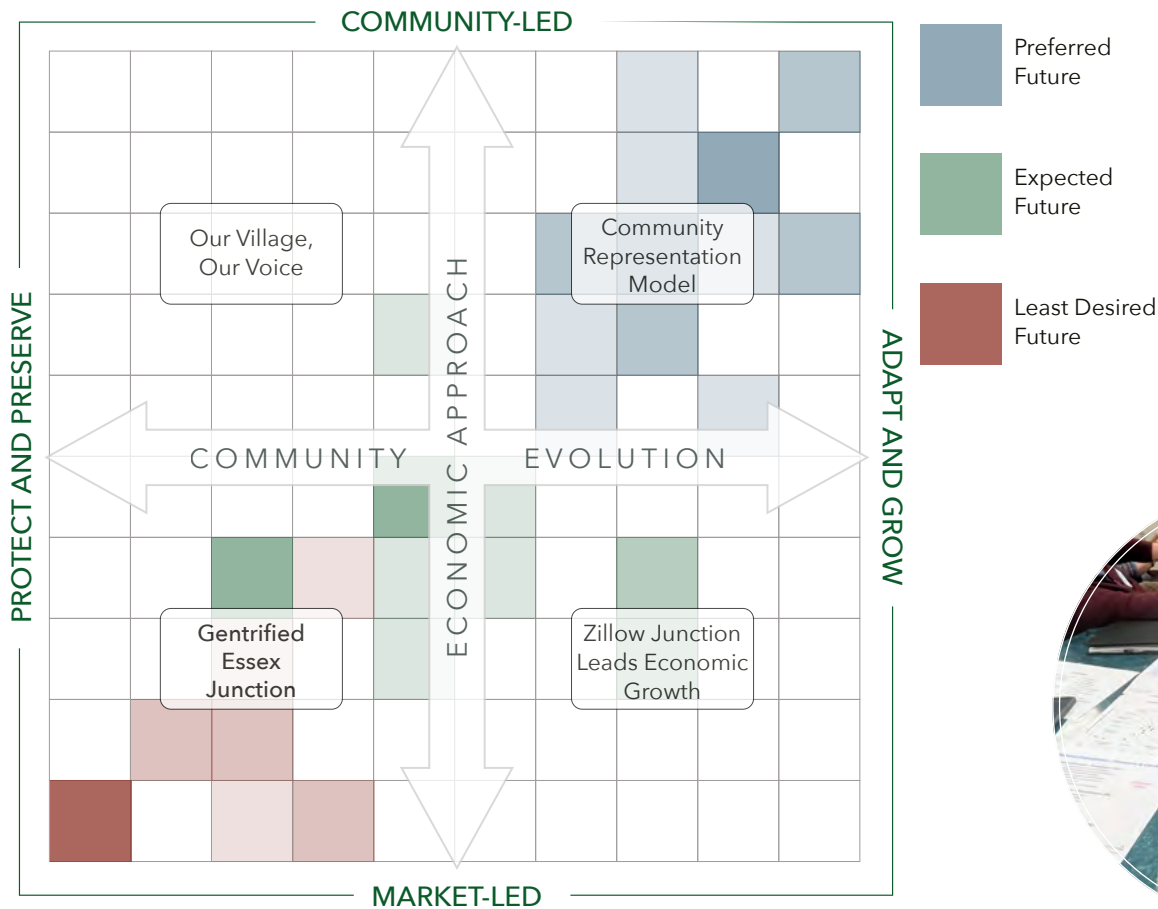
COMMUNITY-LED

PROTECT AND PRESERVE

ADAPT AND GROW

MARKET-LED

ECONOMIC APPROACH

COMMUNITY EVOLUTION

Our Village, Our Voice

Community Representation Model

Gentrified Essex Junction

Zillow Junction Leads Economic Growth

Preferred Future

Expected Future

Least Desired Future